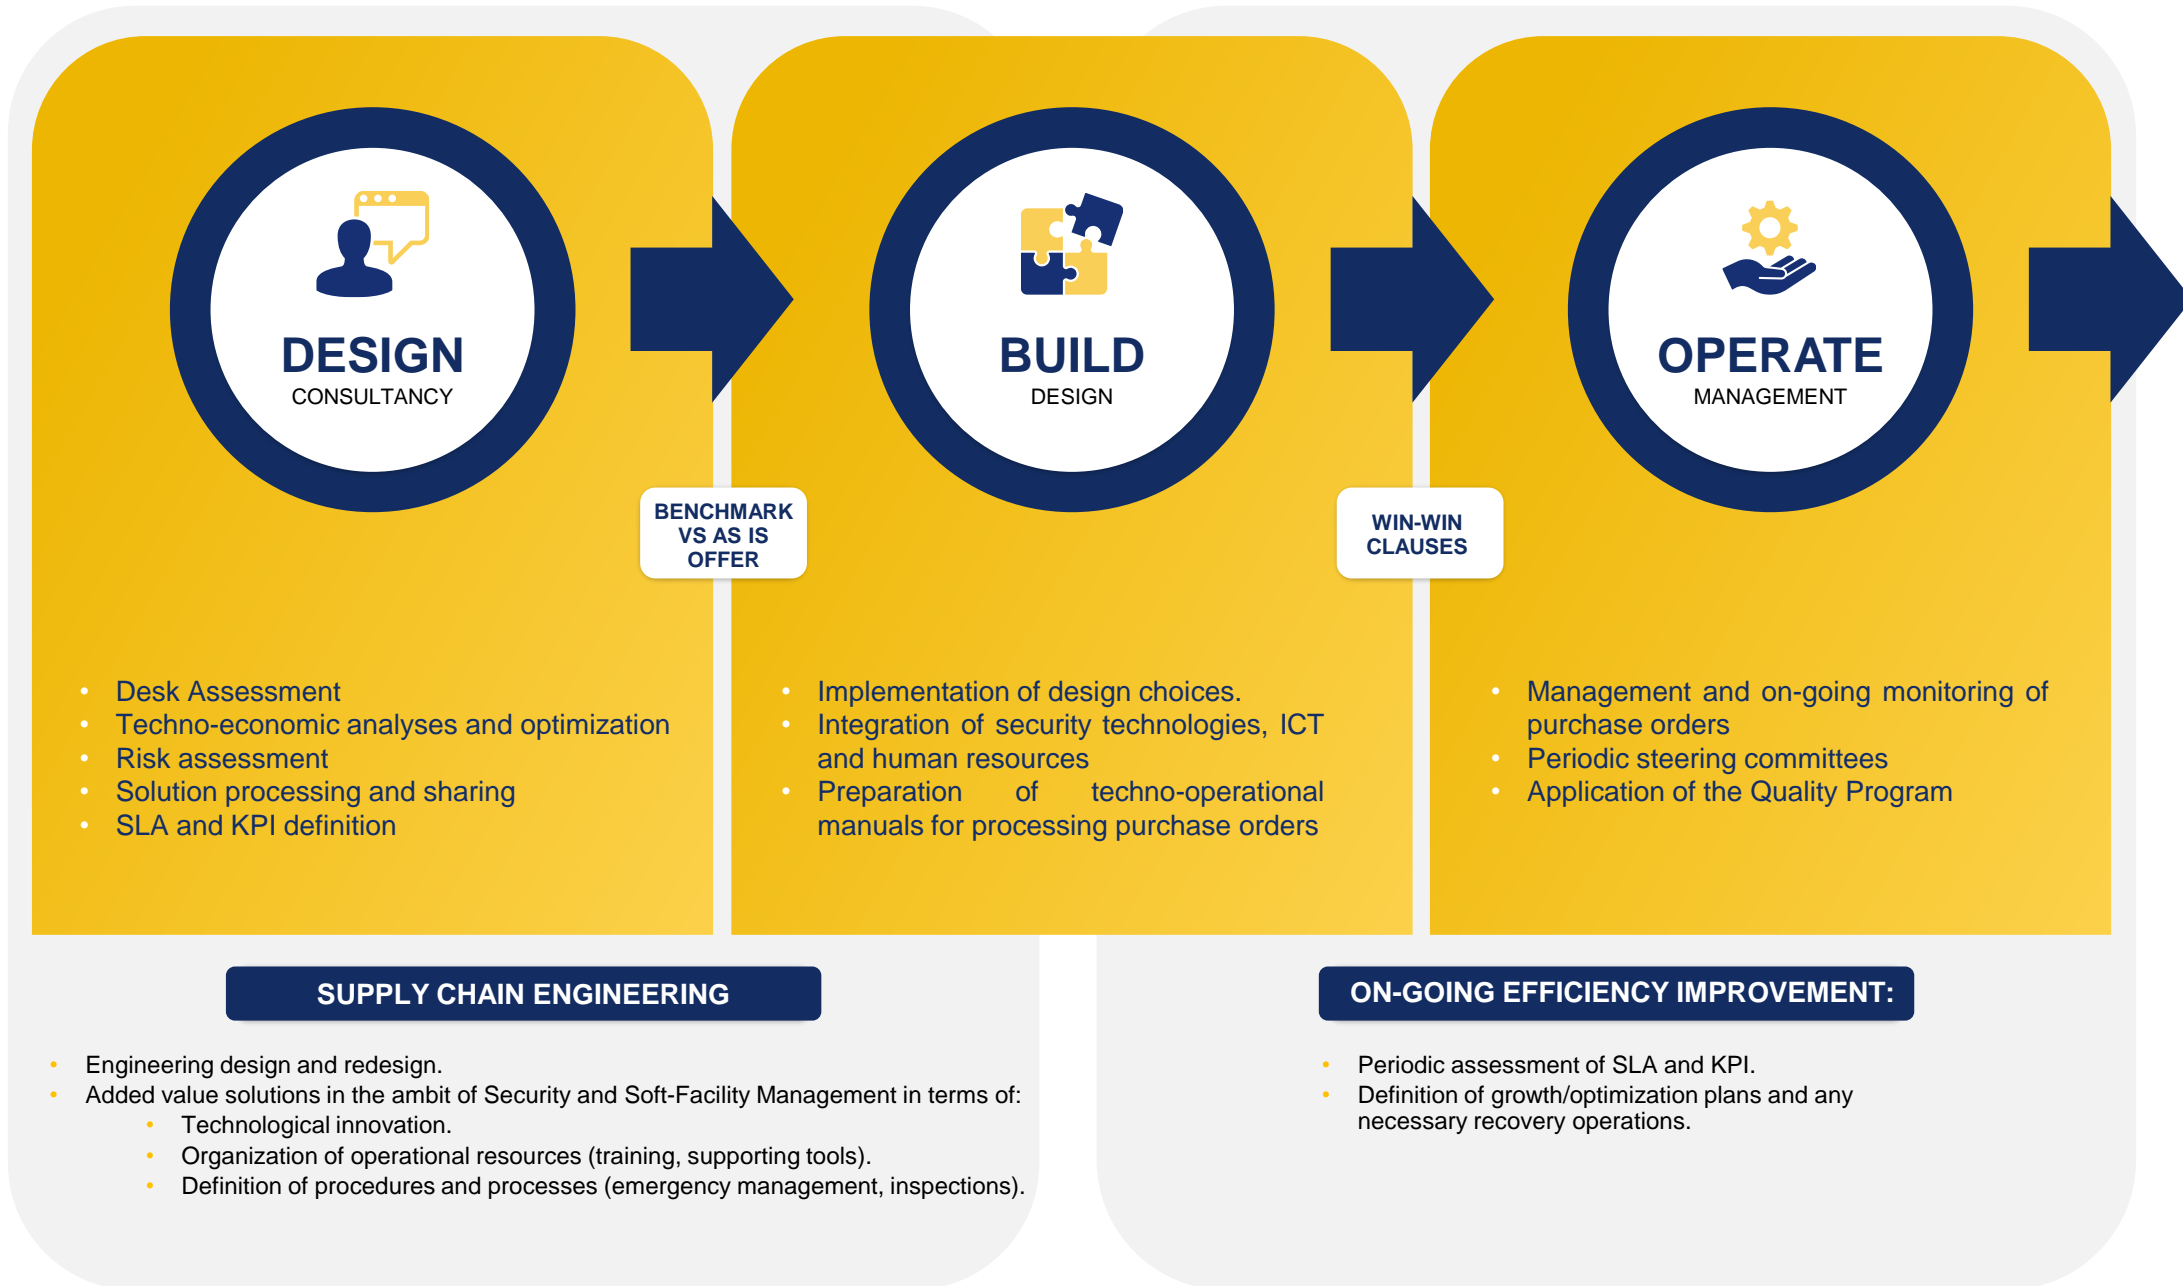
DESIGN
CONSULTANCY

BENCHMARK VS AS IS OFFER

BUILD
DESIGN

WIN-WIN CLAUSES

OPERATE
MANAGEMENT

- Desk Assessment
- Techno-economic analyses and optimization
- Risk assessment
- Solution processing and sharing
- SLA and KPI definition

- Implementation of design choices.
- Integration of security technologies, ICT and human resources
- Preparation of techno-operational manuals for processing purchase orders

- Management and on-going monitoring of purchase orders
- Periodic steering committees
- Application of the Quality Program

SUPPLY CHAIN ENGINEERING

- Engineering design and redesign.
- Added value solutions in the ambit of Security and Soft-Facility Management in terms of:
  - Technological innovation.
  - Organization of operational resources (training, supporting tools).
  - Definition of procedures and processes (emergency management, inspections).

ON-GOING EFFICIENCY IMPROVEMENT:

- Periodic assessment of SLA and KPI.
- Definition of growth/optimization plans and any necessary recovery operations.